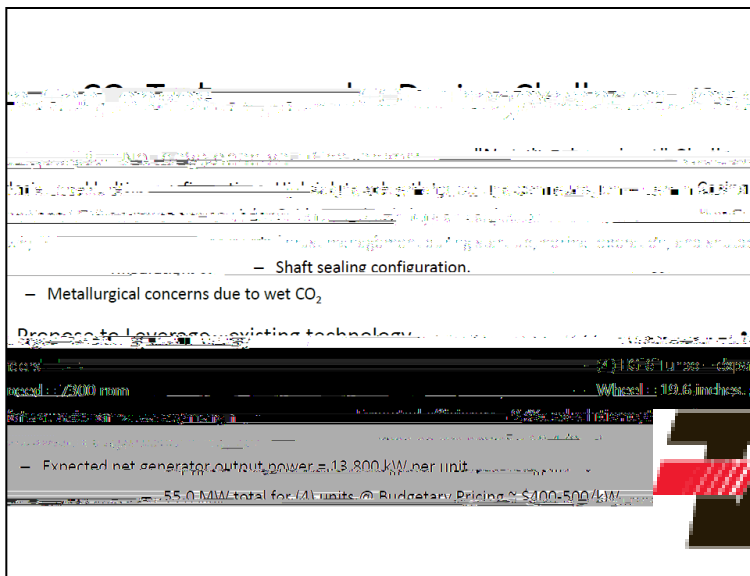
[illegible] CO₂ Turbo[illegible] Design Challenges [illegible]

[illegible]

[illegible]

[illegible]

– Shaft sealing configuration.

– Metallurgical concerns due to wet CO₂

Propose to Leverage existing technology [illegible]

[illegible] (4) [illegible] Turbo-expa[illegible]

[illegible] 7300 rpm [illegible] Wheel : 19.6 inches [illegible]

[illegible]

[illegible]

– Expected net generator output power = 13,800 kW per unit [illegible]

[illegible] 55.0 MW total for (4) units @ Budgetary Pricing ~ $400-500/kW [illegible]